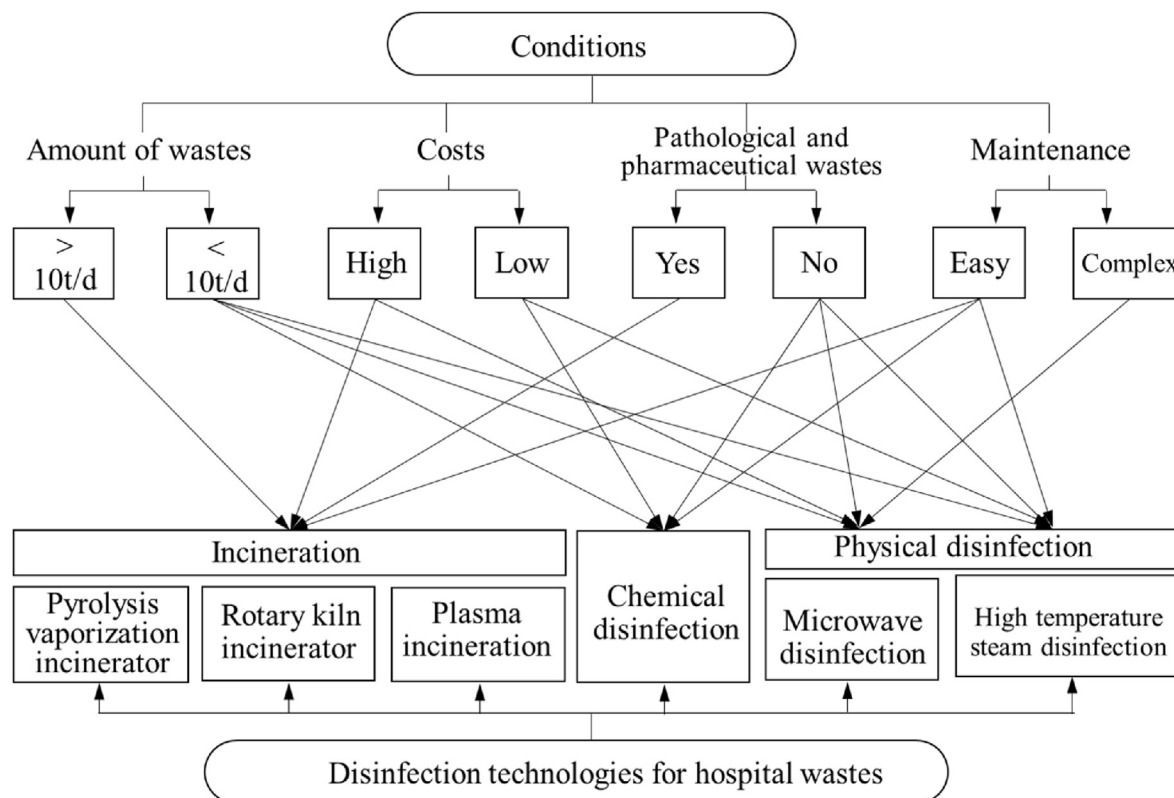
Conditions

Amount of wastes

Costs

Pathological and pharmaceutical wastes

Maintenance

> 10t/d

< 10t/d

High

Low

Yes

No

Easy

Complex

Incineration

Physical disinfection

Pyrolysis vaporization incinerator

Rotary kiln incinerator

Plasma incineration

Chemical disinfection

Microwave disinfection

High temperature steam disinfection

Disinfection technologies for hospital wastes